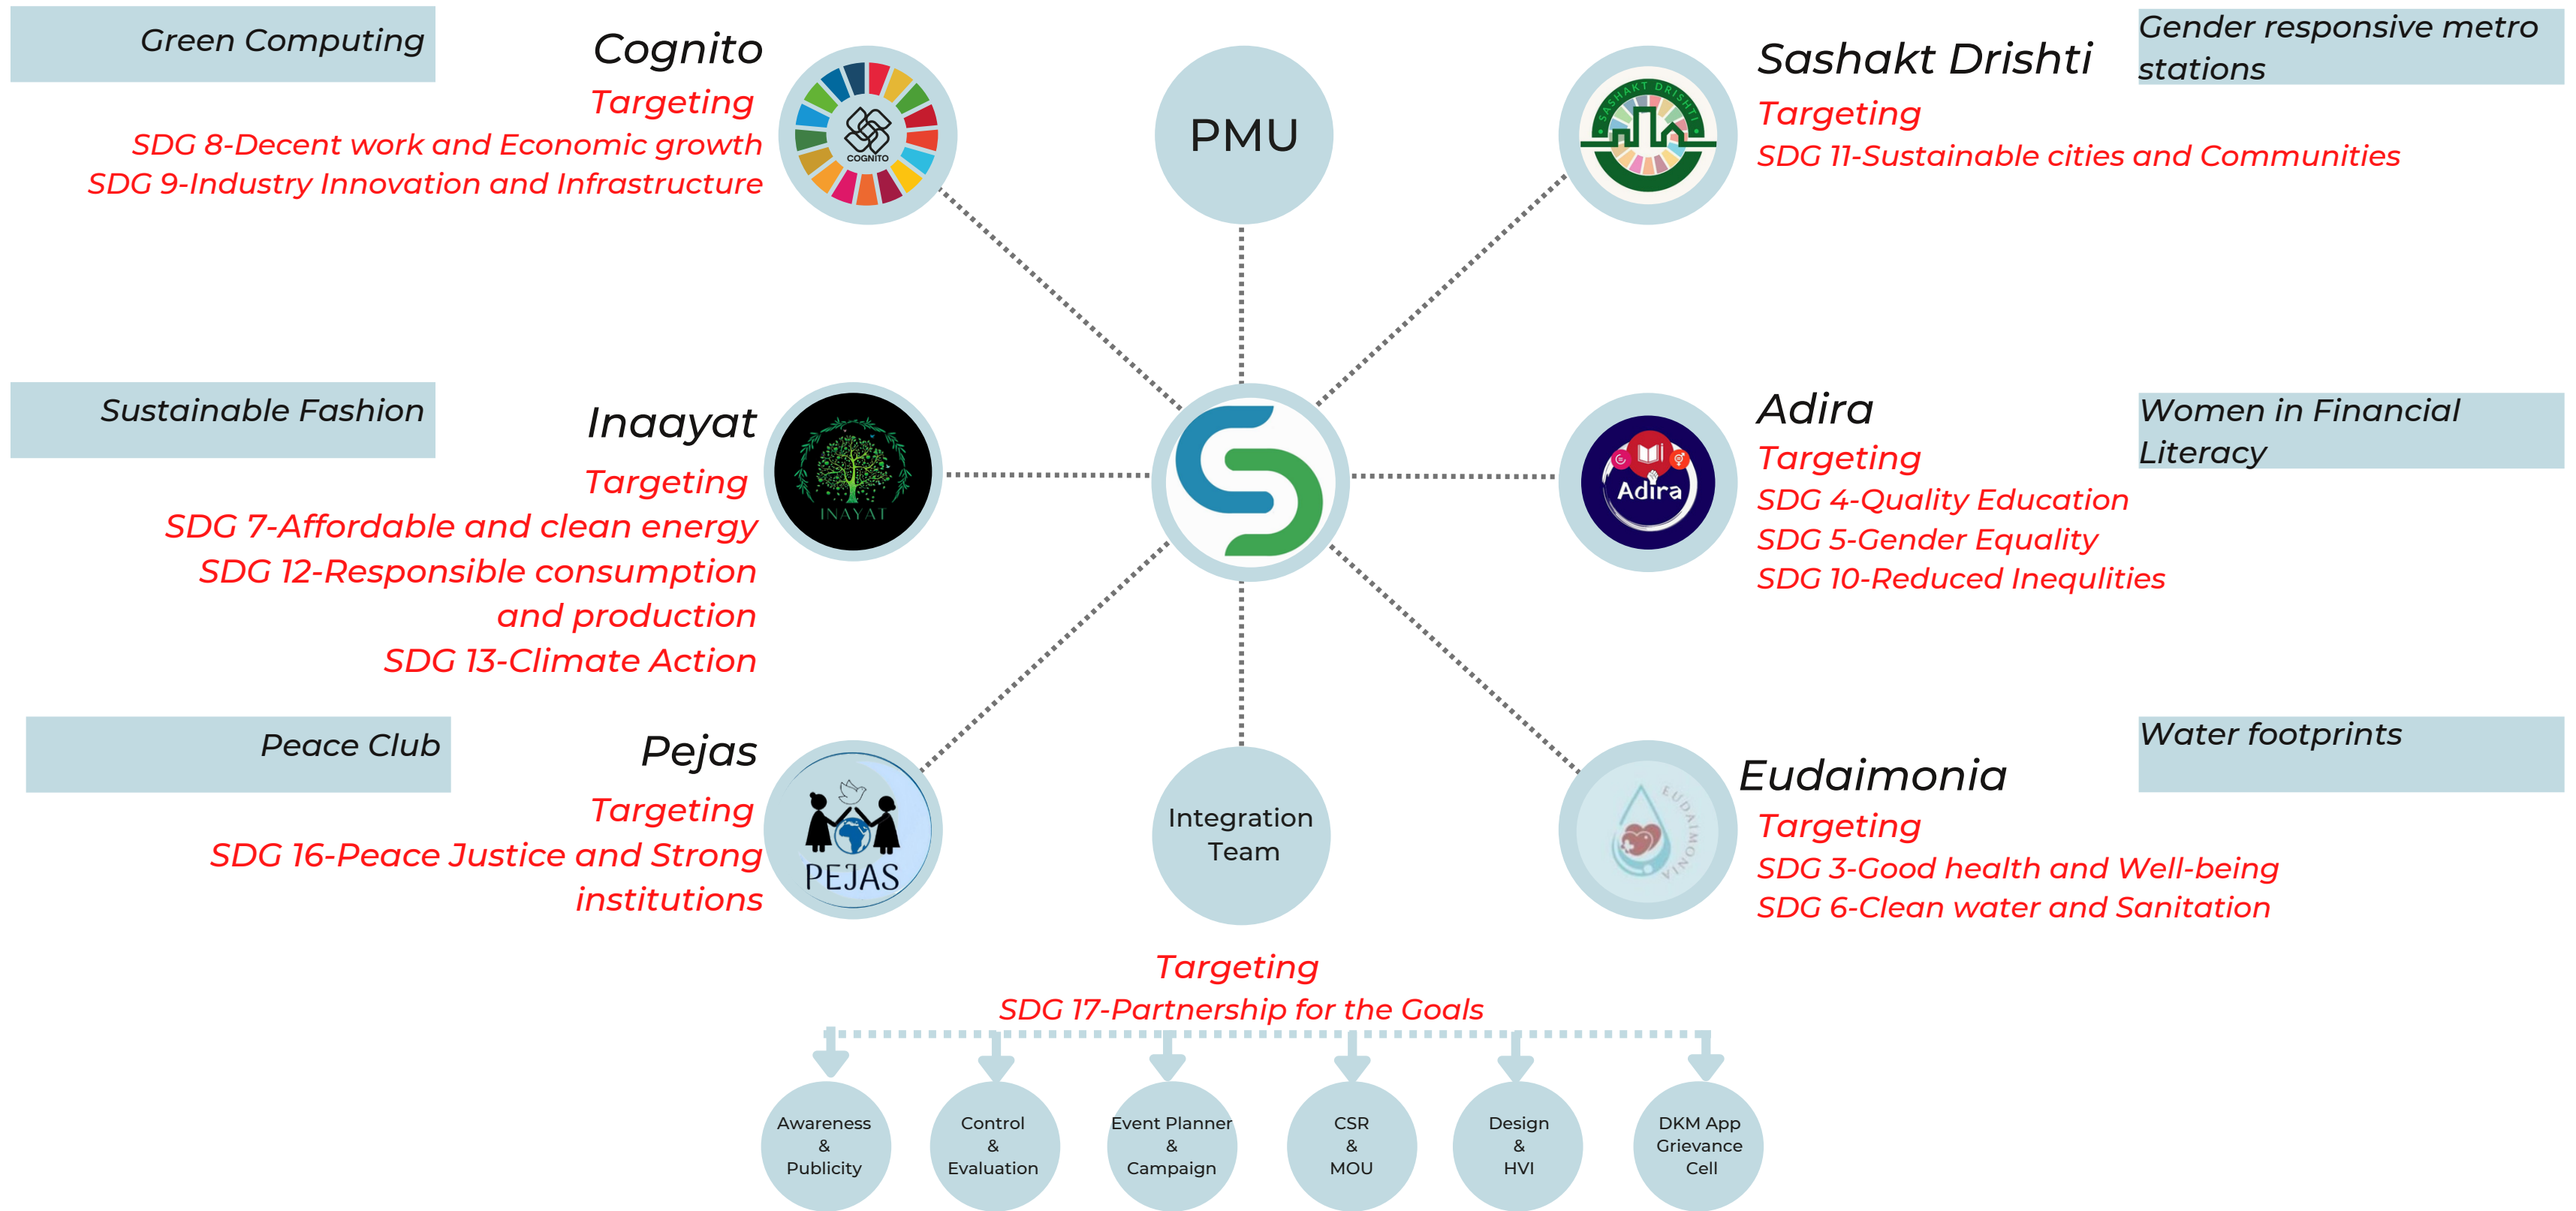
Green Computing

Cognito
Targeting
SDG 8-Decent work and Economic growth
SDG 9-Industry Innovation and Infrastructure

COGNITO

PMU

Sashakt Drishti
Targeting
SDG 11-Sustainable cities and Communities

Gender responsive metro stations

SASHAKT DRISHTI

Sustainable Fashion

Inaayat
Targeting
SDG 7-Affordable and clean energy
SDG 12-Responsible consumption and production
SDG 13-Climate Action

INAYAT

Adira
Targeting
SDG 4-Quality Education
SDG 5-Gender Equality
SDG 10-Reduced Inequlities

Women in Financial Literacy

Adira

Peace Club

Pejas
Targeting
SDG 16-Peace Justice and Strong institutions

PEJAS

Integration Team

Water footprints

Eudaimonia
Targeting
SDG 3-Good health and Well-being
SDG 6-Clean water and Sanitation

EUDAIMONIA

Targeting
SDG 17-Partnership for the Goals

Awareness & Publicity

Control & Evaluation

Event Planner & Campaign

CSR & MOU

Design & HVI

DKM App Grievance Cell